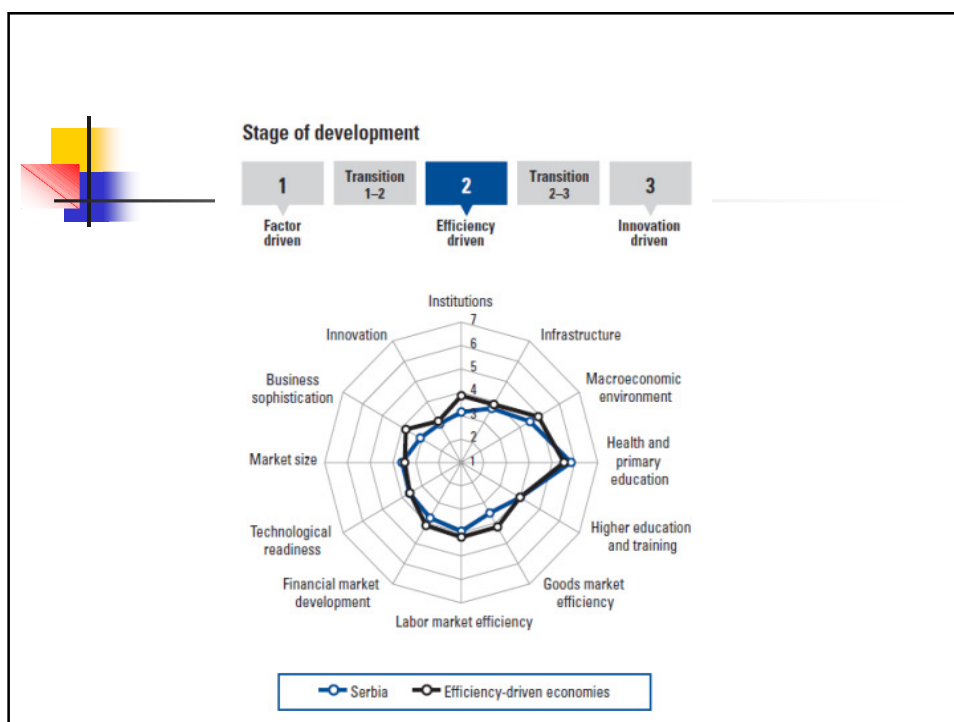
Stage of development

1
Factor driven

Transition 1–2

2
Efficiency driven

Transition 2–3

3
Innovation driven

Institutions
7
6
5
4
3
2
1
Infrastructure
Macroeconomic environment
Health and primary education
Higher education and training
Goods market efficiency
Labor market efficiency
Financial market development
Technological readiness
Market size
Business sophistication
Innovation

Serbia
Efficiency-driven economies